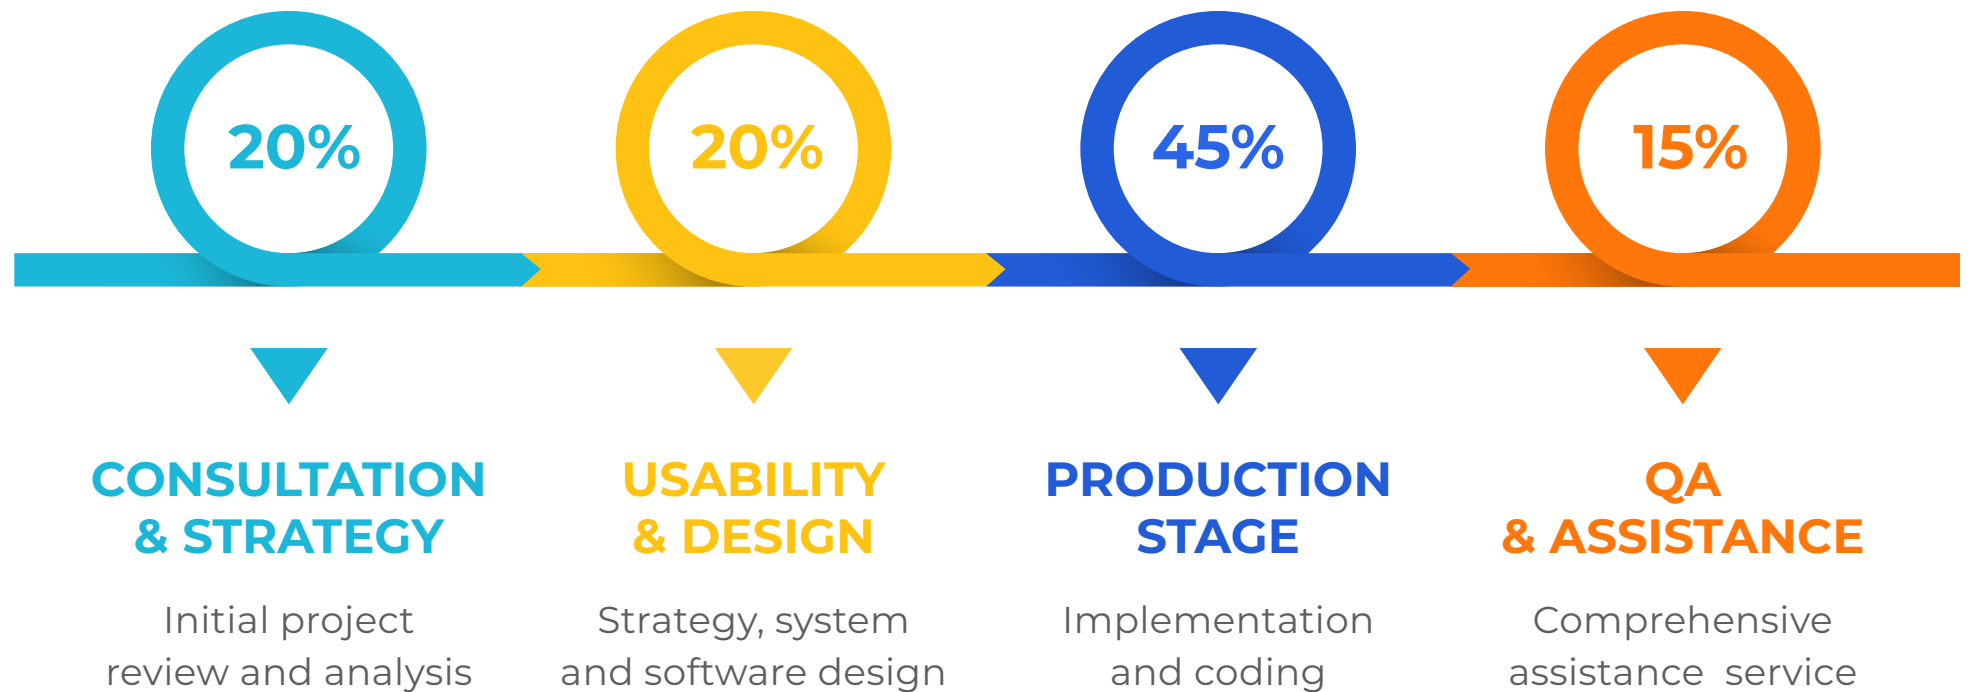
20%

20%

45%

15%

CONSULTATION & STRATEGY

Initial project review and analysis

USABILITY & DESIGN

Strategy, system and software design

PRODUCTION STAGE

Implementation and coding

QA & ASSISTANCE

Comprehensive assistance service